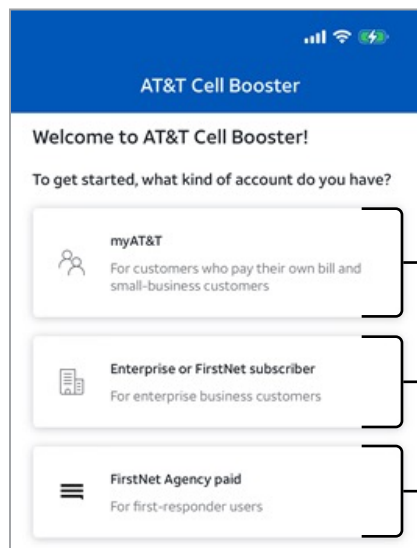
AT&T Cell Booster

Welcome to AT&T Cell Booster!

To get started, what kind of account do you have?

myAT&T
For customers who pay their own bill and small-business customers

Enterprise or FirstNet subscriber
For enterprise business customers

FirstNet Agency paid
For first-responder users